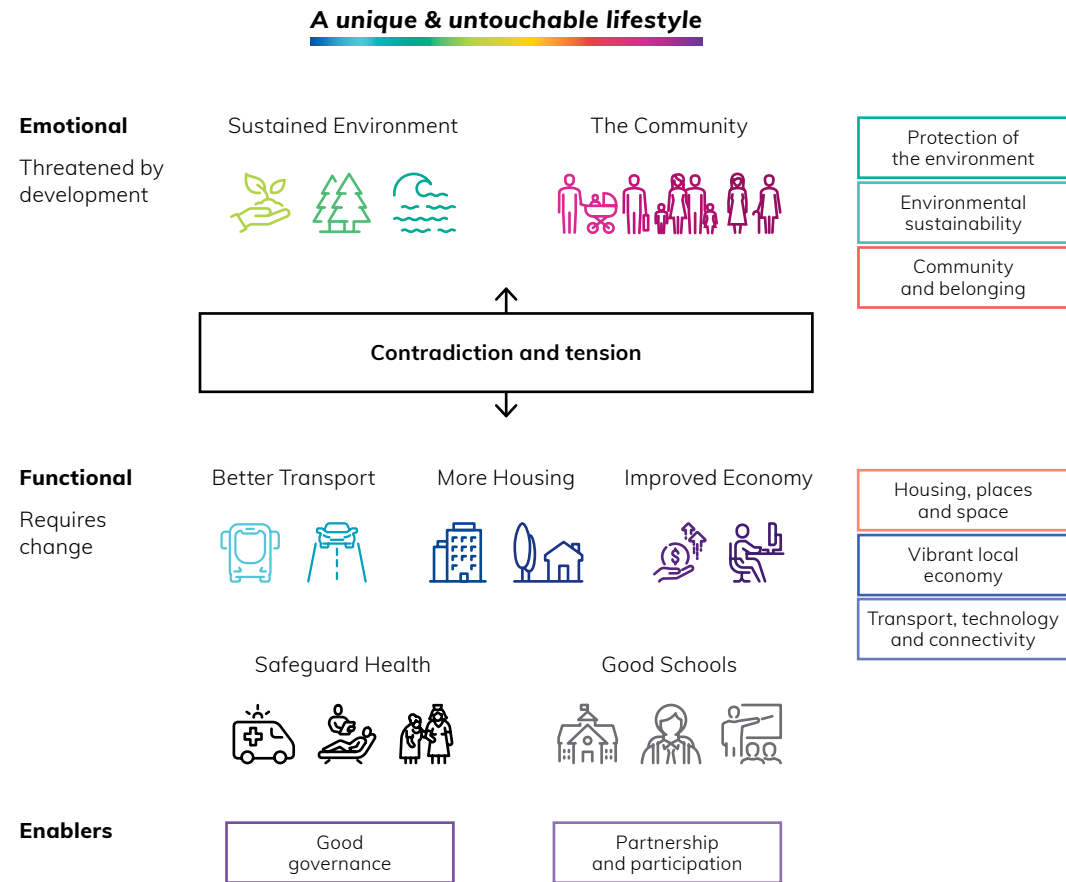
A unique & untouchable lifestyle

Emotional

Threatened by development

Sustained Environment

The Community

Protection of the environment

Environmental sustainability

Community and belonging

Contradiction and tension

Functional

Requires change

Better Transport

More Housing

Improved Economy

Housing, places and space

Vibrant local economy

Transport, technology and connectivity

Safeguard Health

Good Schools

Enablers

Good governance

Partnership and participation